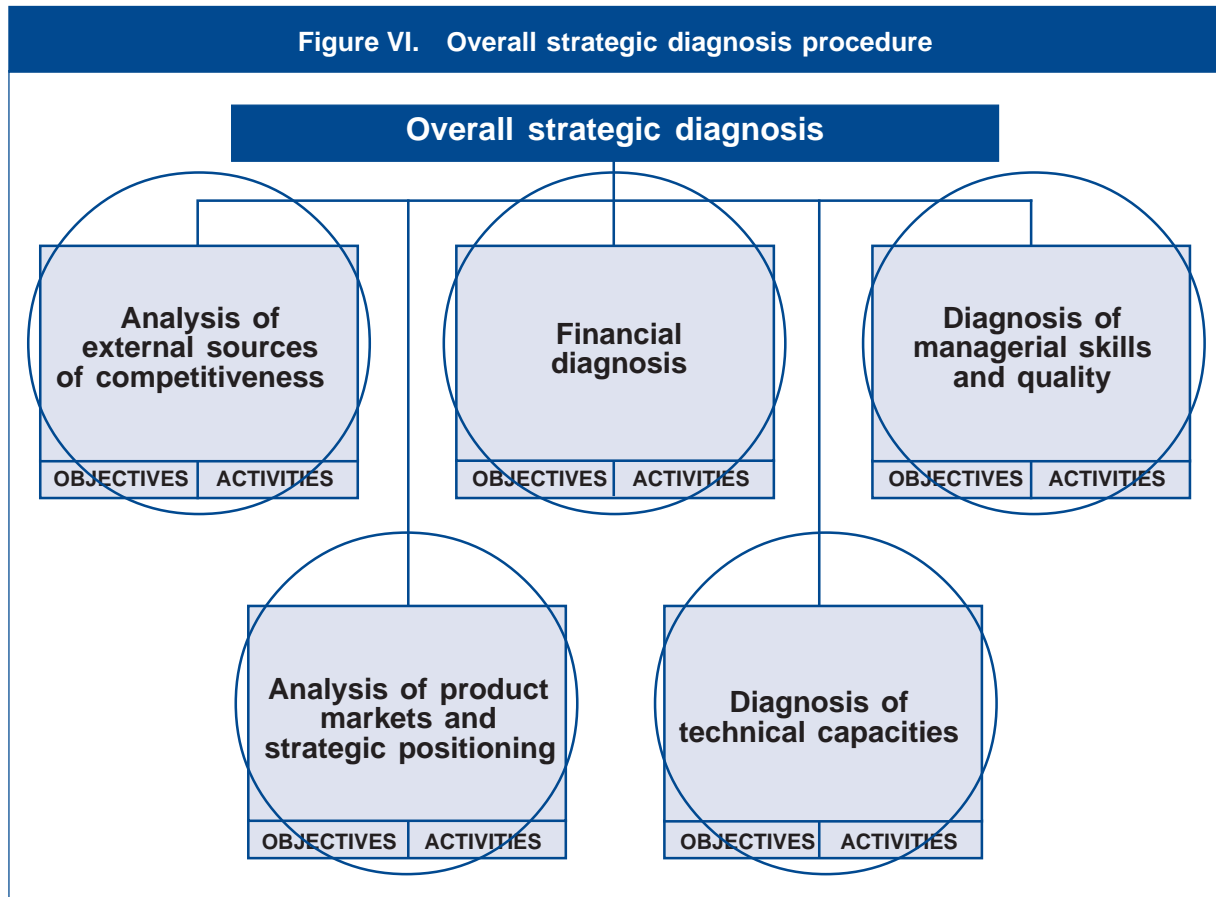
Figure VI. Overall strategic diagnosis procedure

Overall strategic diagnosis

Analysis of external sources of competitiveness

OBJECTIVES | ACTIVITIES

Financial diagnosis

OBJECTIVES | ACTIVITIES

Diagnosis of managerial skills and quality

OBJECTIVES | ACTIVITIES

Analysis of product markets and strategic positioning

OBJECTIVES | ACTIVITIES

Diagnosis of technical capacities

OBJECTIVES | ACTIVITIES